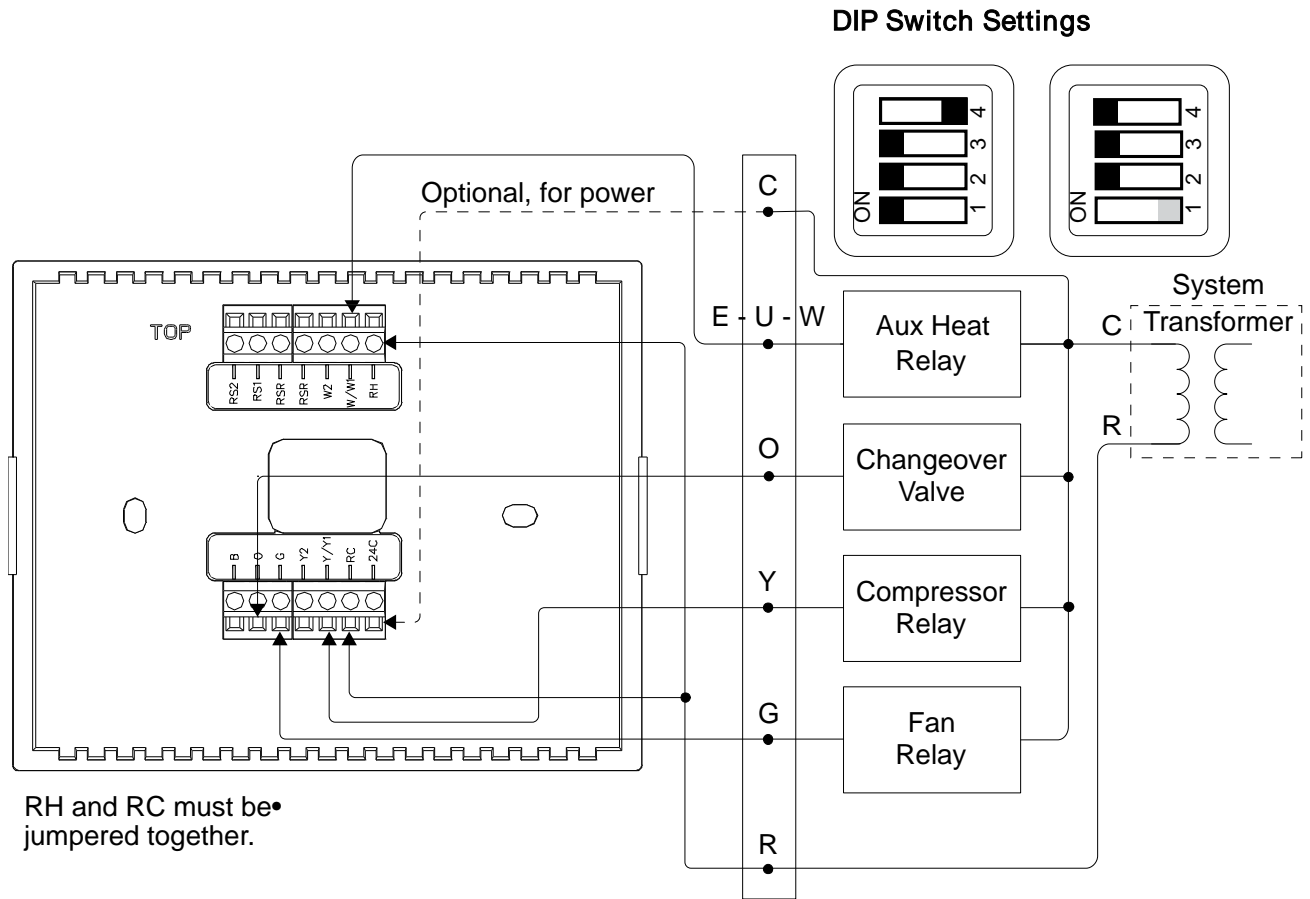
DIP Switch Settings

ON 1 2 3 4

ON 1 2 3 4

Optional, for power

C

E - U - W

O

Y

G

R

TOP

RS2 RS1 RSR RSR W2 W/W1 RH

B O G Y2 Y/Y1 RC 24C

Aux Heat Relay

Changeover Valve

Compressor Relay

Fan Relay

System Transformer

C

R

RH and RC must be• jumpered together.